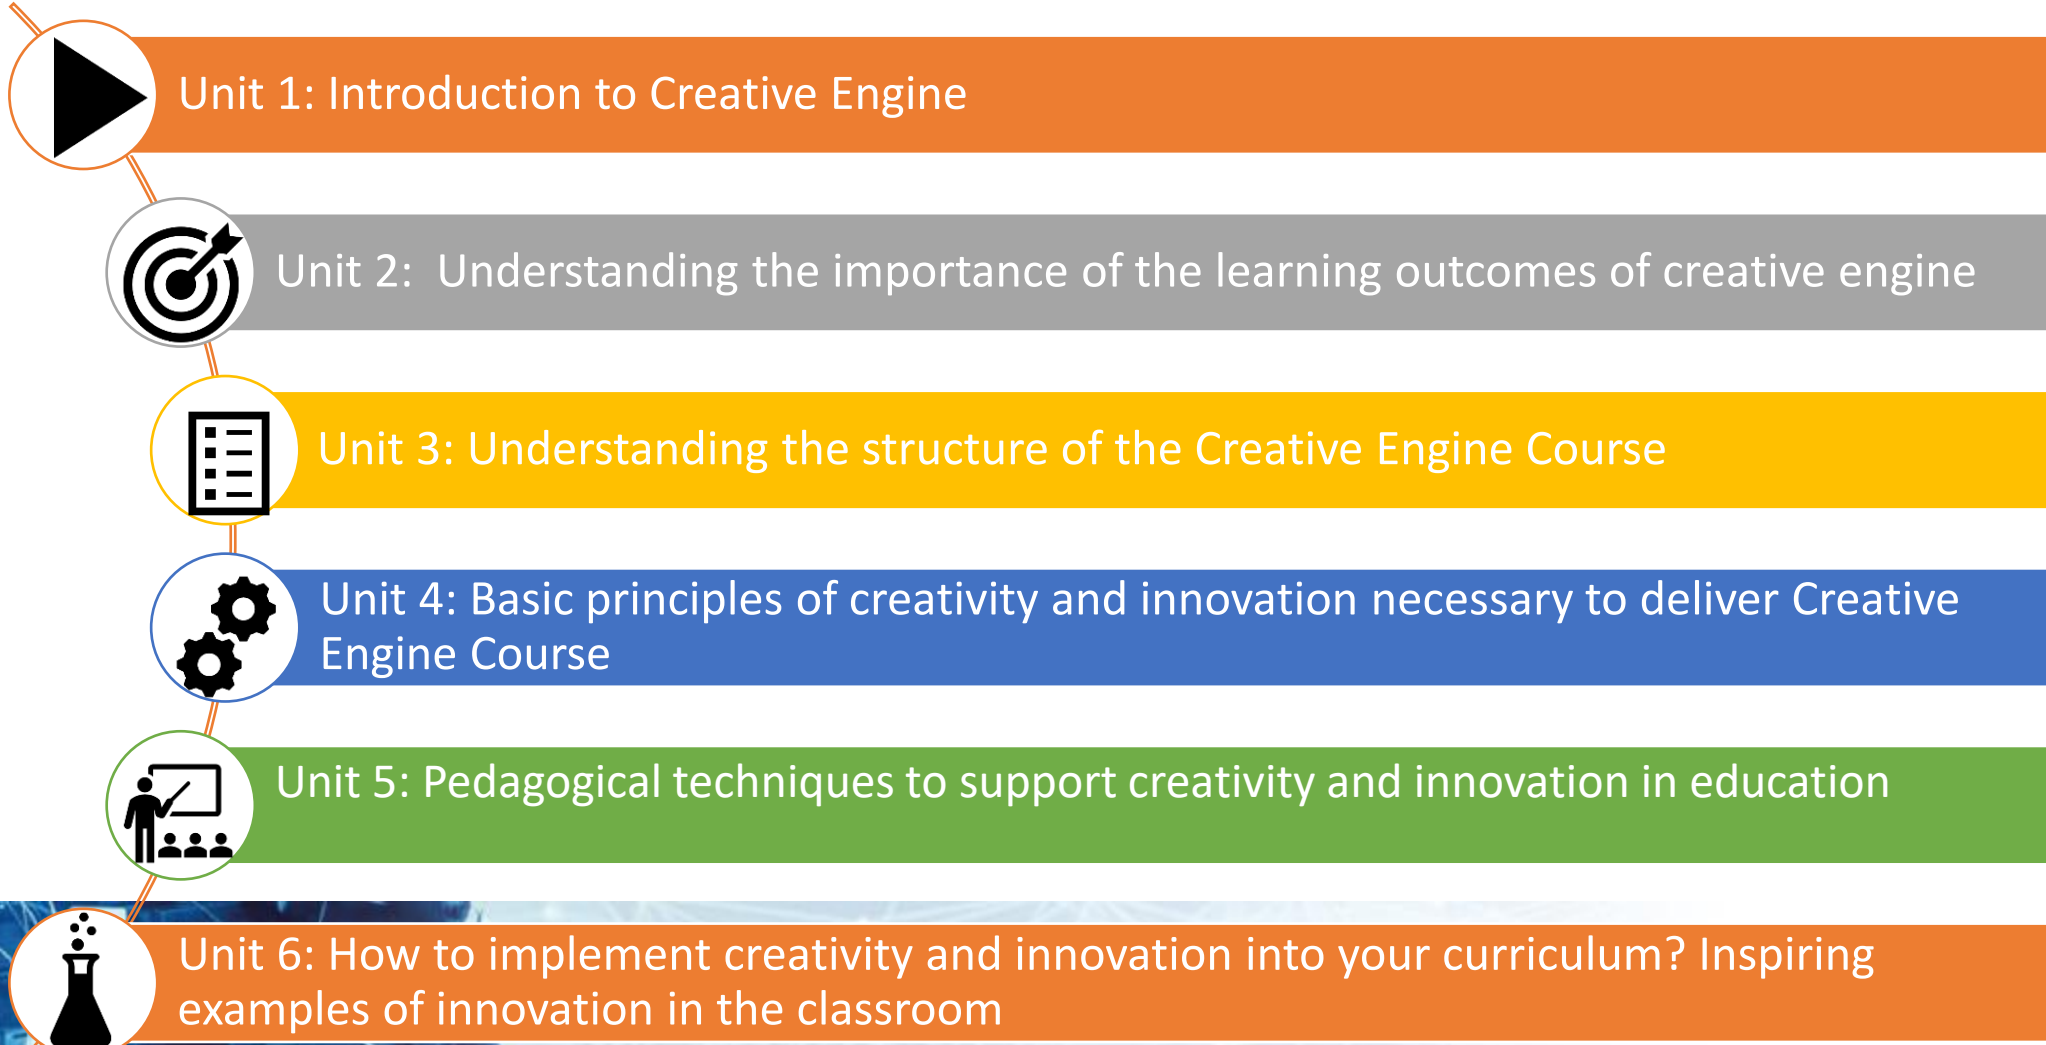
Unit 1: Introduction to Creative Engine

Unit 2: Understanding the importance of the learning outcomes of creative engine

Unit 3: Understanding the structure of the Creative Engine Course

Unit 4: Basic principles of creativity and innovation necessary to deliver Creative Engine Course

Unit 5: Pedagogical techniques to support creativity and innovation in education

Unit 6: How to implement creativity and innovation into your curriculum? Inspiring examples of innovation in the classroom